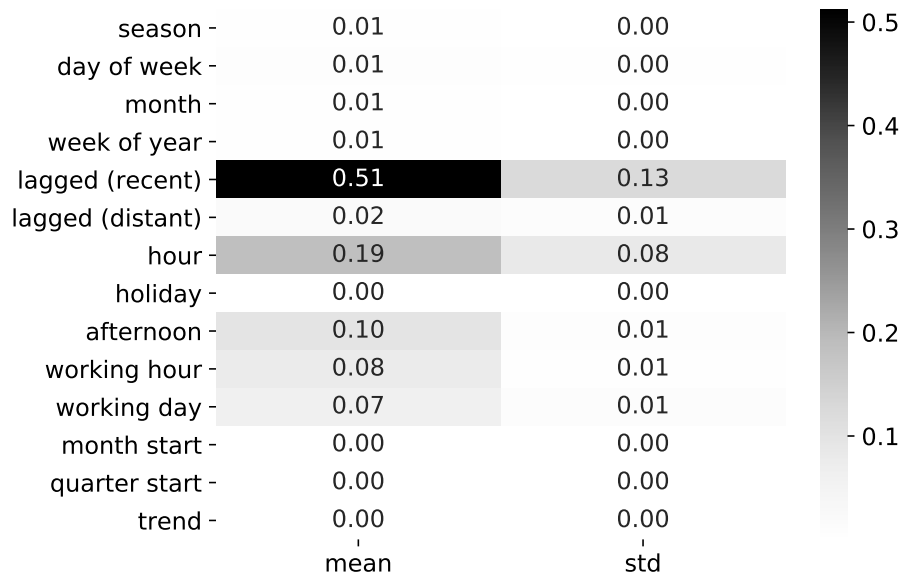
| | mean | std |
|---|---|---|
| season | 0.01 | 0.00 |
| day of week | 0.01 | 0.00 |
| month | 0.01 | 0.00 |
| week of year | 0.01 | 0.00 |
| lagged (recent) | 0.51 | 0.13 |
| lagged (distant) | 0.02 | 0.01 |
| hour | 0.19 | 0.08 |
| holiday | 0.00 | 0.00 |
| afternoon | 0.10 | 0.01 |
| working hour | 0.08 | 0.01 |
| working day | 0.07 | 0.01 |
| month start | 0.00 | 0.00 |
| quarter start | 0.00 | 0.00 |
| trend | 0.00 | 0.00 |

0.5
0.4
0.3
0.2
0.1